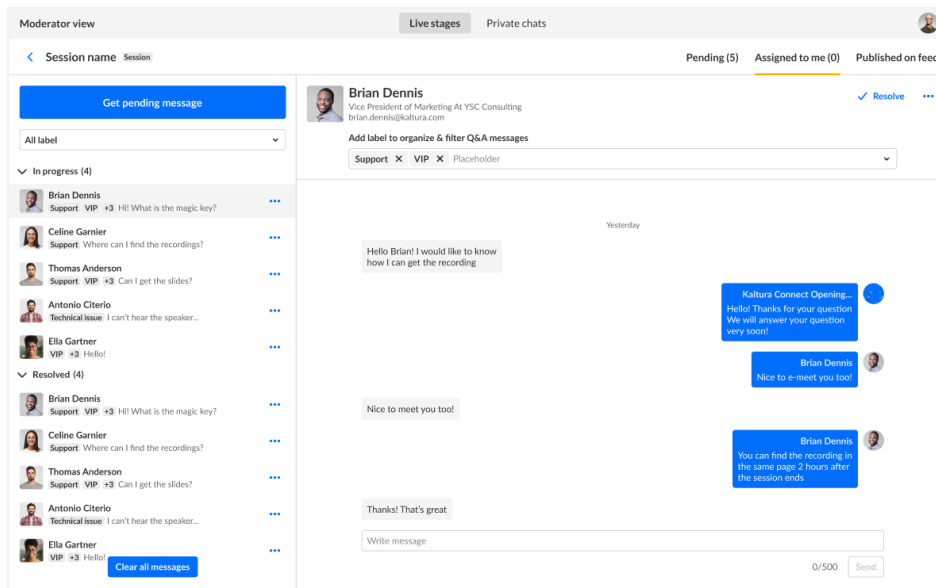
Moderator view

Live stages Private chats

Session name Session

Pending (5) Assigned to me (0) Published on feed

Get pending message

All label

In progress (4)

Brian Dennis
Support VIP +3 Hi! What is the magic key?

Celine Garnier
Support Where can I find the recordings?

Thomas Anderson
Support VIP +3 Can I get the slides?

Antonio Citerio
Technical issue I can't hear the speaker...

Ella Gartner
VIP +3 Hello!

Resolved (4)

Brian Dennis
Support VIP +3 Hi! What is the magic key?

Celine Garnier
Support Where can I find the recordings?

Thomas Anderson
Support VIP +3 Can I get the slides?

Antonio Citerio
Technical issue I can't hear the speaker...

Ella Gartner
VIP +3 Hello!

Clear all messages

Brian Dennis
Vice President of Marketing At YSC Consulting
brian.dennis@kaltura.com

Resolve

Add label to organize & filter Q&A messages

Support VIP Placeholder

Yesterday

Hello Brian! I would like to know how I can get the recording

Kaltura Connect Opening...
Hello! Thanks for your question We will answer your question very soon!

Brian Dennis
Nice to e-meet you too!

Nice to meet you too!

Brian Dennis
You can find the recording in the same page 2 hours after the session ends

Thanks! That's great

Write message

0/500 Send